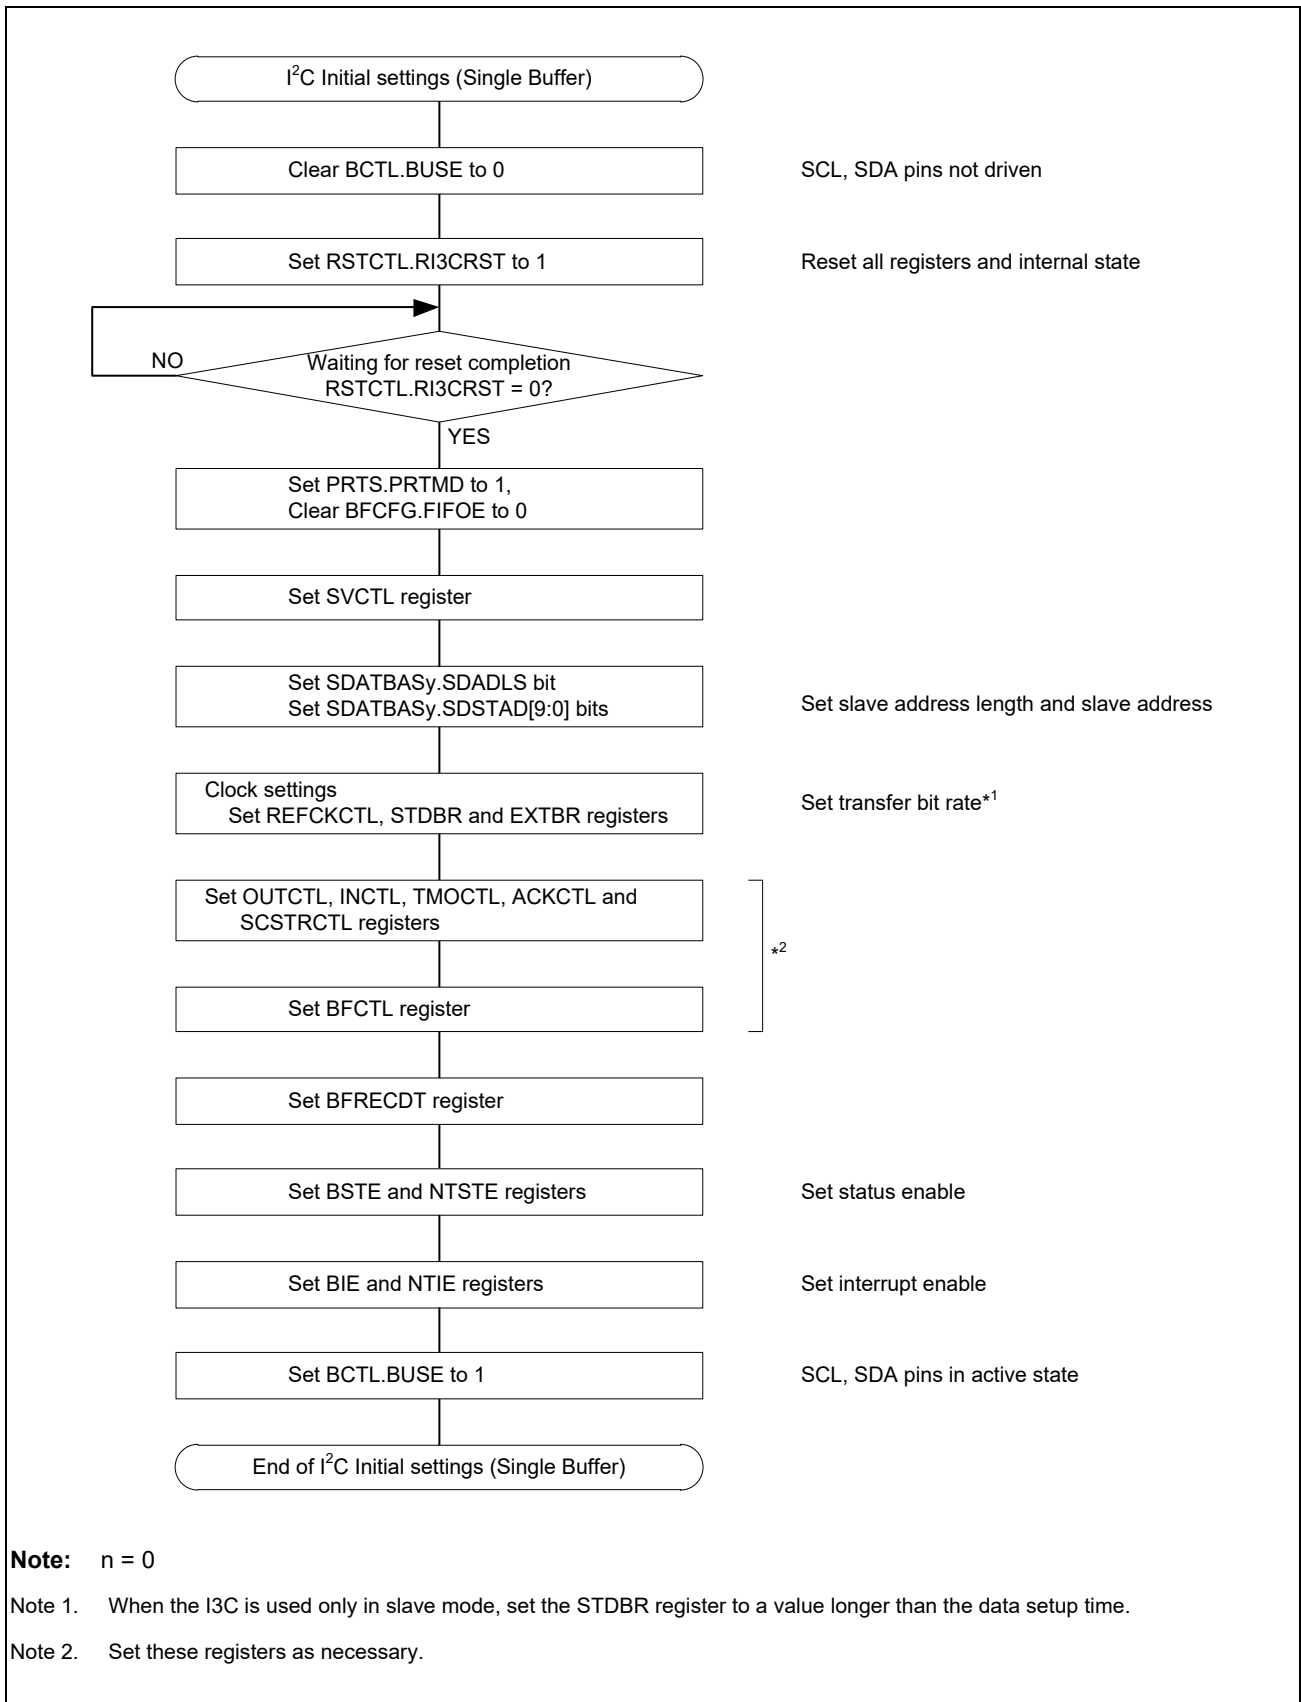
$I^2C$ Initial settings (Single Buffer)

Clear BCTL.BUSE to 0

SCL, SDA pins not driven

Set RSTCTL.RI3CRST to 1

Reset all registers and internal state

NO

Waiting for reset completion RSTCTL.RI3CRST = 0?

YES

Set PRTS.PRTMD to 1, Clear BFCFG.FIFOE to 0

Set SVCTL register

Set SDATBASy.SDADLS bit
Set SDATBASy.SDSTAD[9:0] bits

Set slave address length and slave address

Clock settings
Set REFCKCTL, STDBR and EXTBR registers

Set transfer bit rate*$^1$

Set OUTCTL, INCTL, TMOCTL, ACKCTL and SCSTRCTL registers

*$^2$

Set BFCTL register

Set BFRECDT register

Set BSTE and NTSTE registers

Set status enable

Set BIE and NTIE registers

Set interrupt enable

Set BCTL.BUSE to 1

SCL, SDA pins in active state

End of $I^2C$ Initial settings (Single Buffer)

Note: n = 0

Note 1. When the I3C is used only in slave mode, set the STDBR register to a value longer than the data setup time.

Note 2. Set these registers as necessary.